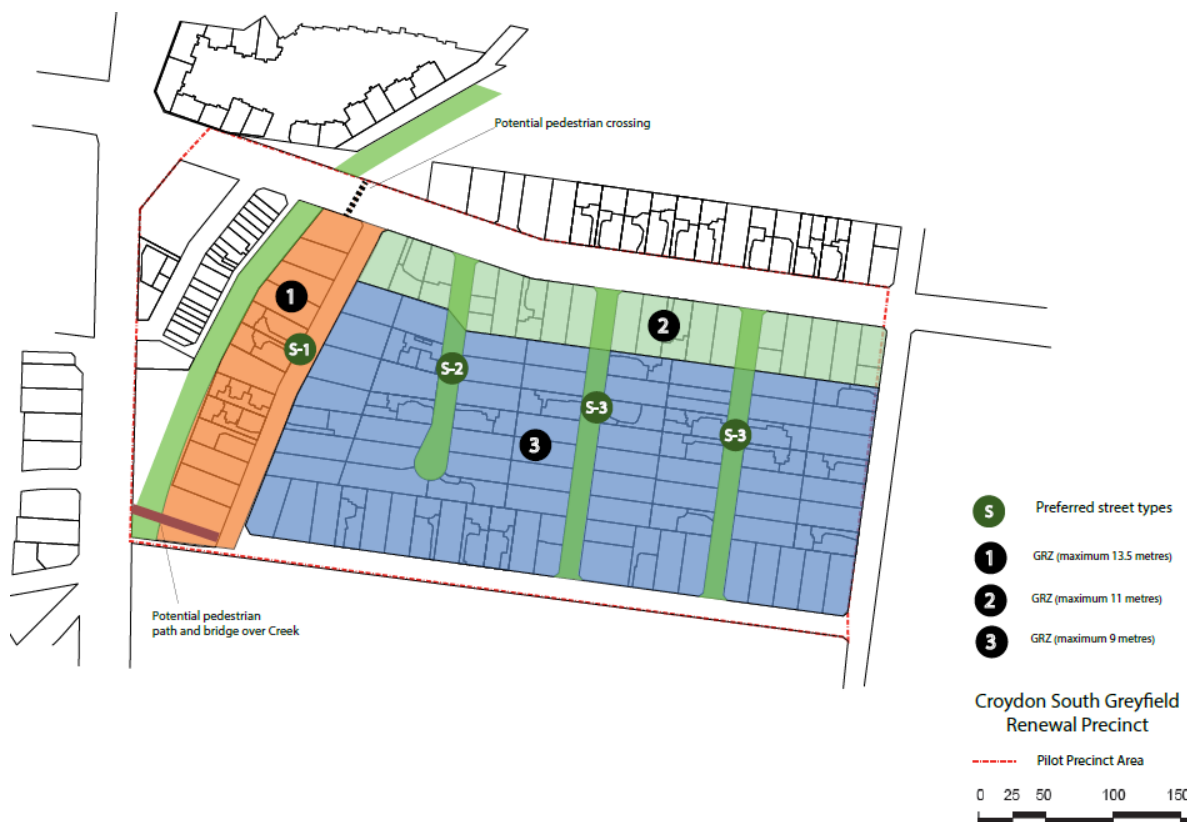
Potential pedestrian crossing

1

2

S-1

S-2

S-3

S-3

3

Potential pedestrian path and bridge over Creek

S Preferred street types

1 GRZ (maximum 13.5 metres)

2 GRZ (maximum 11 metres)

3 GRZ (maximum 9 metres)

Croydon South Greyfield Renewal Precinct

Pilot Precinct Area

0 25 50 100 150